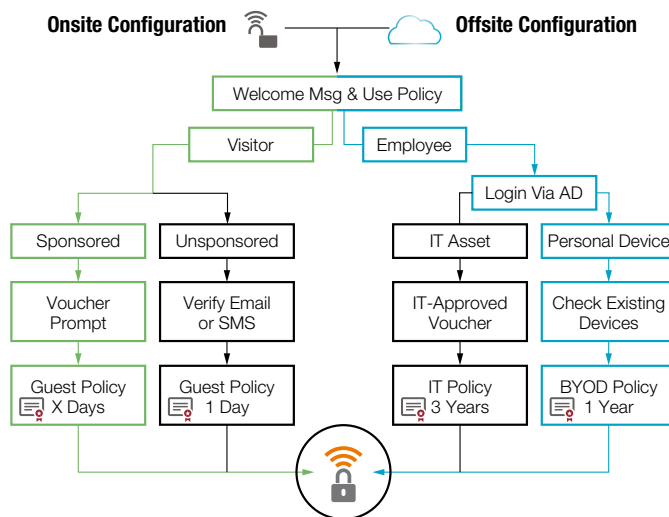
Onsite Configuration

Offsite Configuration

Welcome Msg & Use Policy

Visitor

Employee

Login Via AD

Sponsored

Unsponsored

IT Asset

Personal Device

Voucher Prompt

Verify Email or SMS

IT-Approved Voucher

Check Existing Devices

Guest Policy X Days

Guest Policy 1 Day

IT Policy 3 Years

BYOD Policy 1 Year